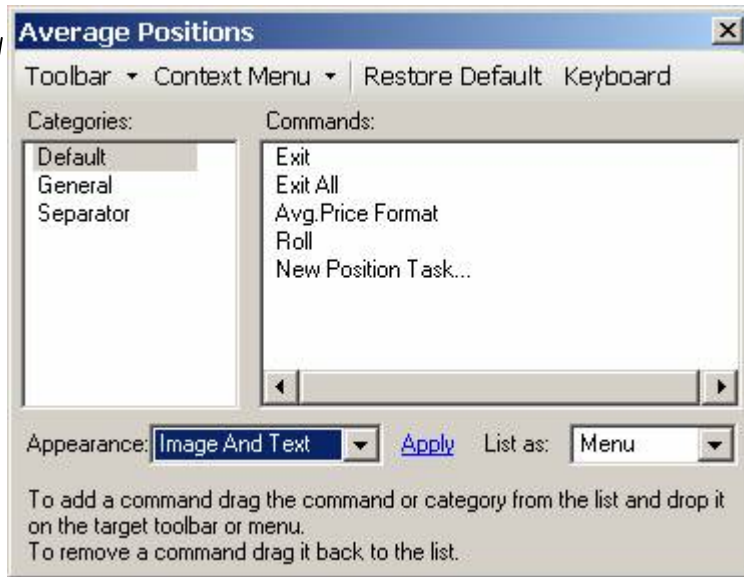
Average Positions

Toolbar ▾ Context Menu ▾ Restore Default Keyboard

Categories:
Default
General
Separator

Commands:
Exit
Exit All
Avg.Price Format
Roll
New Position Task...

Appearance: Image And Text Apply List as: Menu

To add a command drag the command or category from the list and drop it on the target toolbar or menu.
To remove a command drag it back to the list.